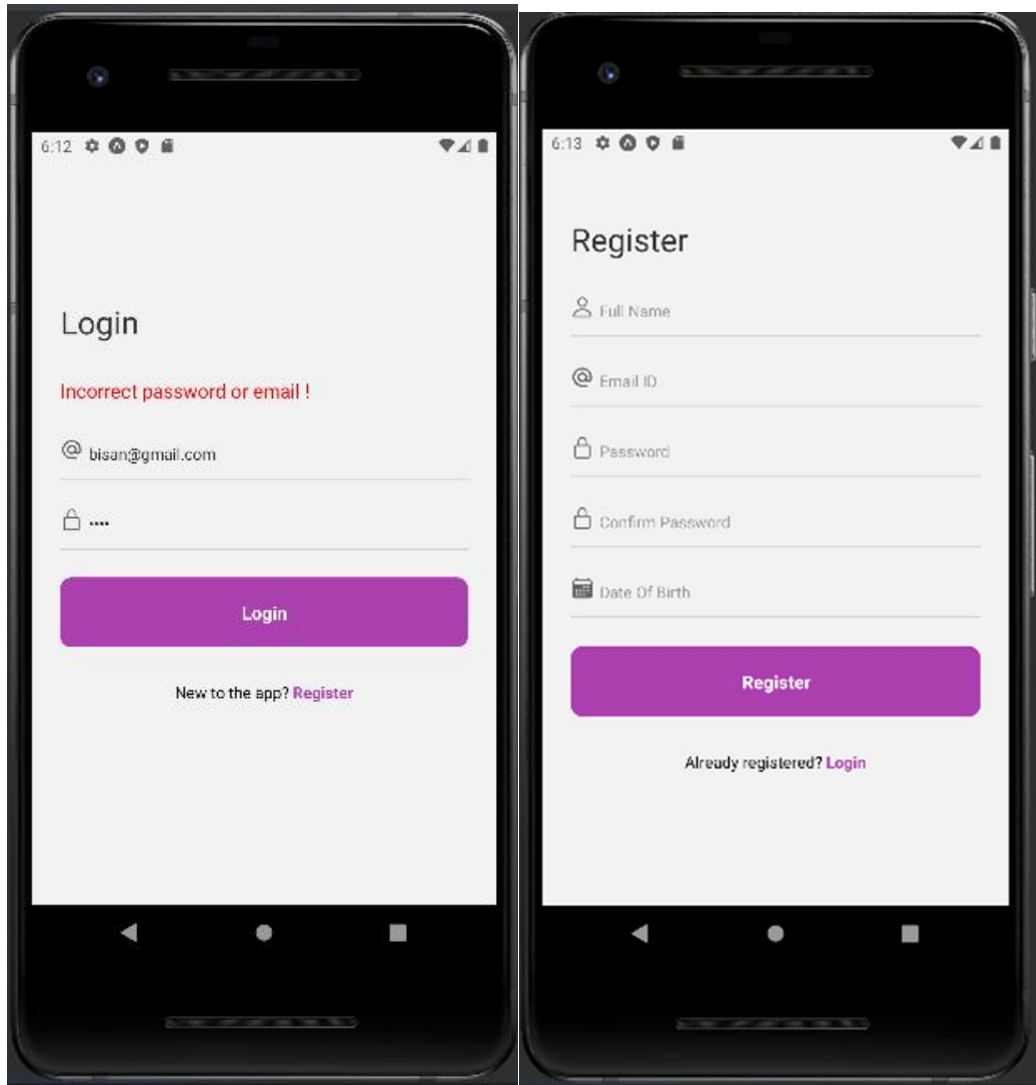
6:12

Login

Incorrect password or email !

bisan@gmail.com

••••

Login

New to the app? Register

6:13

Register

Full Name

Email ID

Password

Confirm Password

Date Of Birth

Register

Already registered? Login